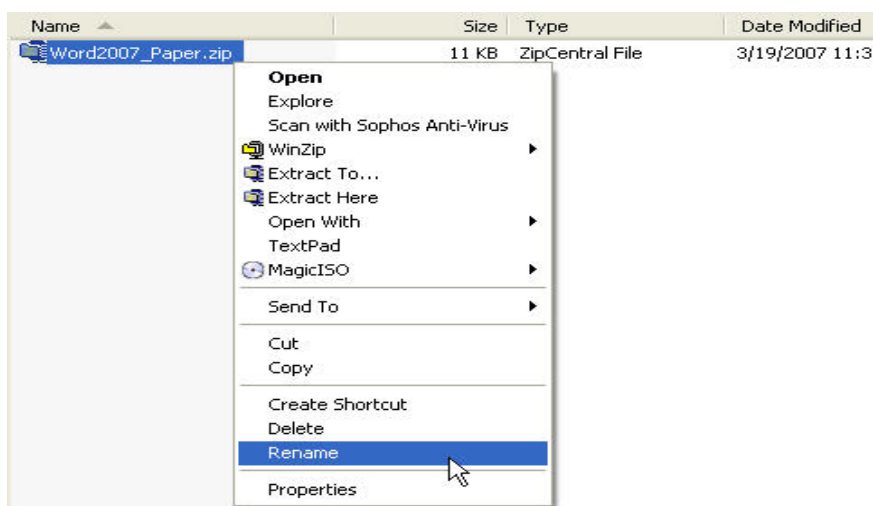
| Name | Size | Type | Date Modified |
|---|---|---|---|
| Word2007_Paper.zip | 11 KB | ZipCentral File | 3/19/2007 11:3 |

Open
Explore
Scan with Sophos Anti-Virus
WinZip
Extract To...
Extract Here
Open With
TextPad
MagicISO
Send To
Cut
Copy
Create Shortcut
Delete
Rename
Properties